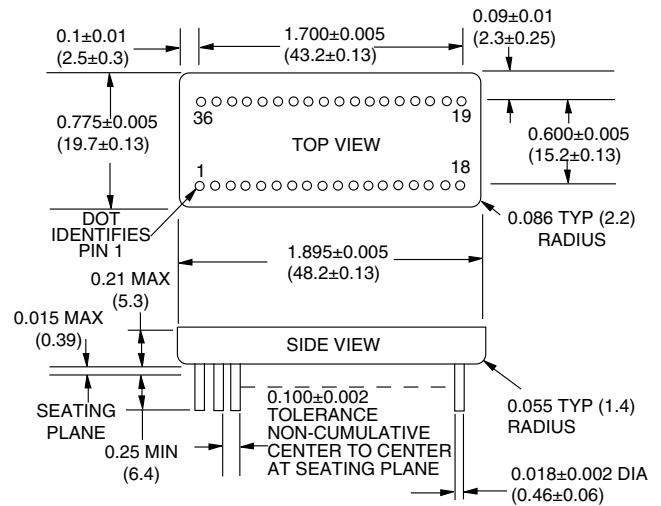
0.1±0.01
(2.5±0.3)

1.700±0.005
(43.2±0.13)

0.09±0.01
(2.3±0.25)

0.775±0.005
(19.7±0.13)

36

19

TOP VIEW

0.600±0.005
(15.2±0.13)

1

18

DOT
IDENTIFIES
PIN 1

0.086 TYP (2.2)
RADIUS

1.895±0.005
(48.2±0.13)

0.21 MAX
(5.3)

0.015 MAX
(0.39)

SIDE VIEW

SEATING
PLANE

0.100±0.002
TOLERANCE
NON-CUMULATIVE
CENTER TO CENTER
AT SEATING PLANE

0.055 TYP (1.4)
RADIUS

0.25 MIN
(6.4)

0.018±0.002 DIA
(0.46±0.06)